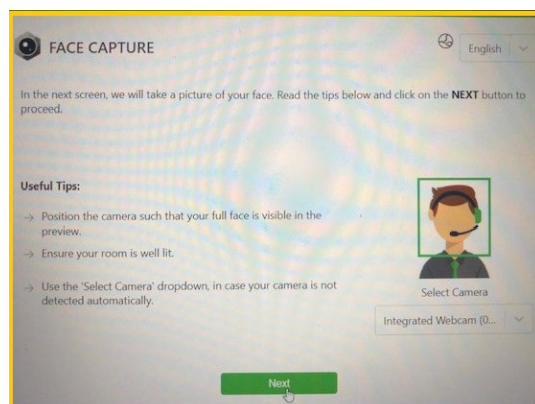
FACE CAPTURE

English

In the next screen, we will take a picture of your face. Read the tips below and click on the **NEXT** button to proceed.

**Useful Tips:**

→ Position the camera such that your full face is visible in the preview.

→ Ensure your room is well lit.

→ Use the 'Select Camera' dropdown, in case your camera is not detected automatically.

Select Camera

Integrated Webcam (0...

Next